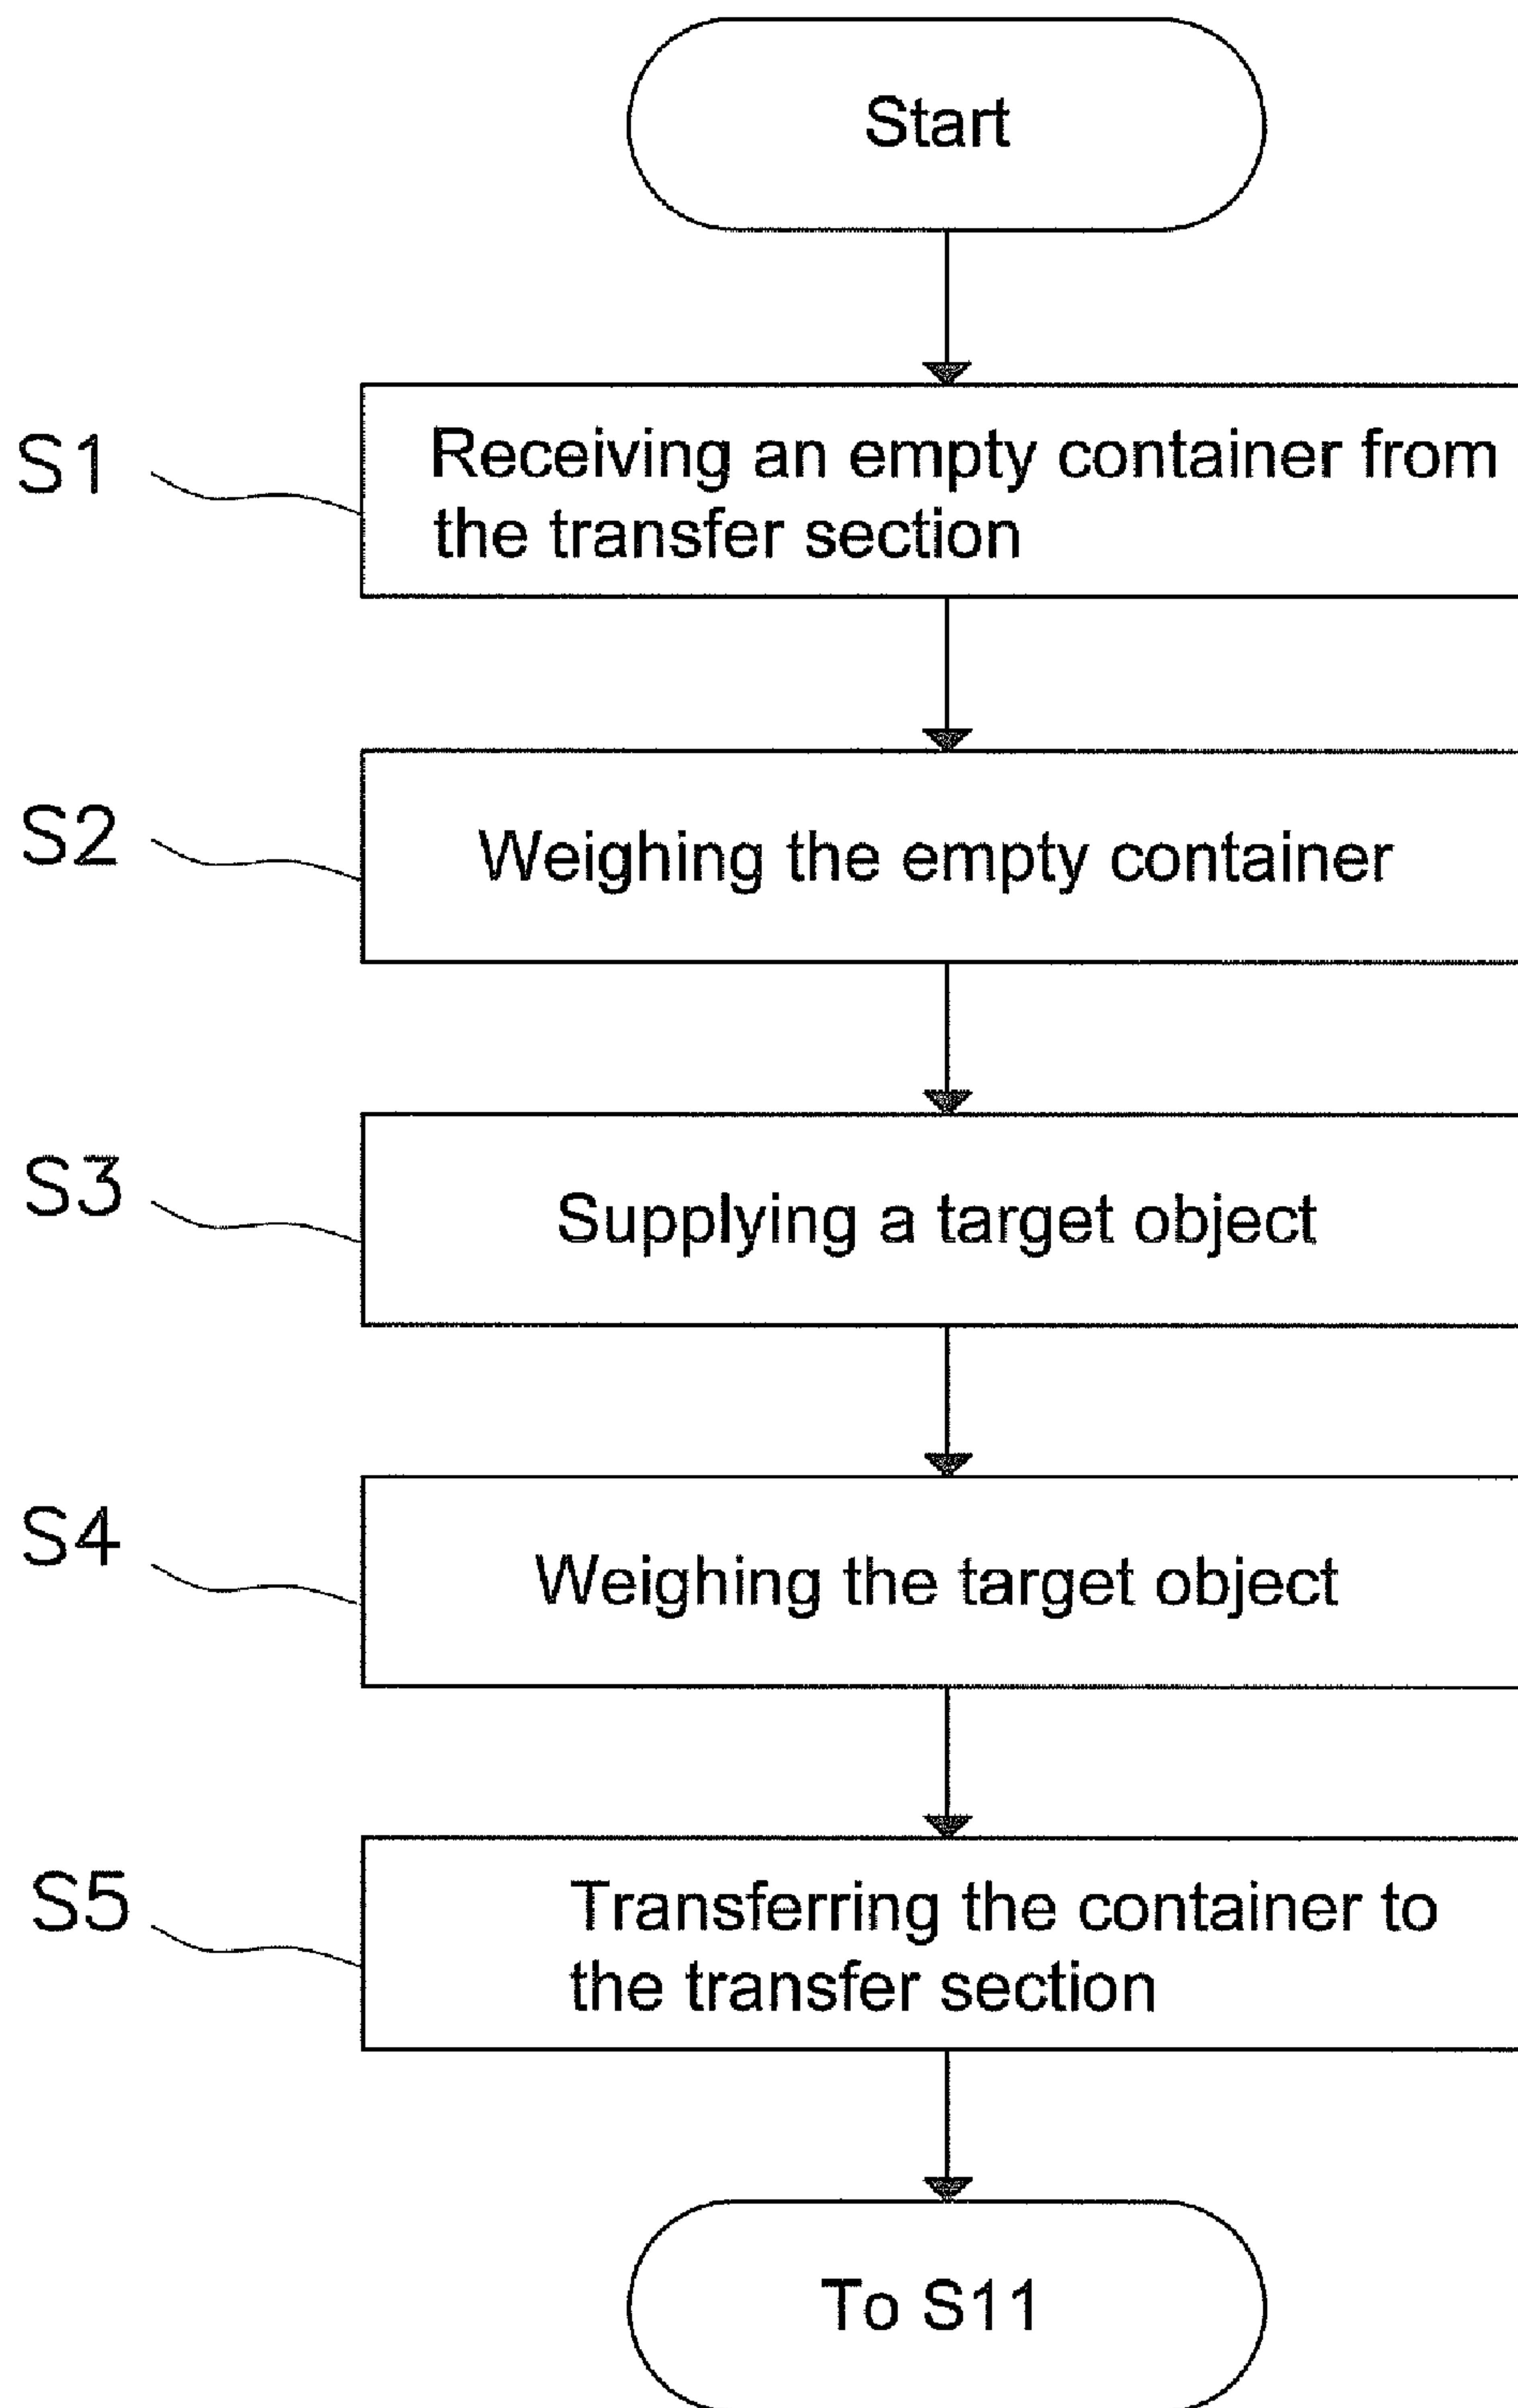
Start

S1
Receiving an empty container from the transfer section

S2
Weighing the empty container

S3
Supplying a target object

S4
Weighing the target object

S5
Transferring the container to the transfer section

To S11